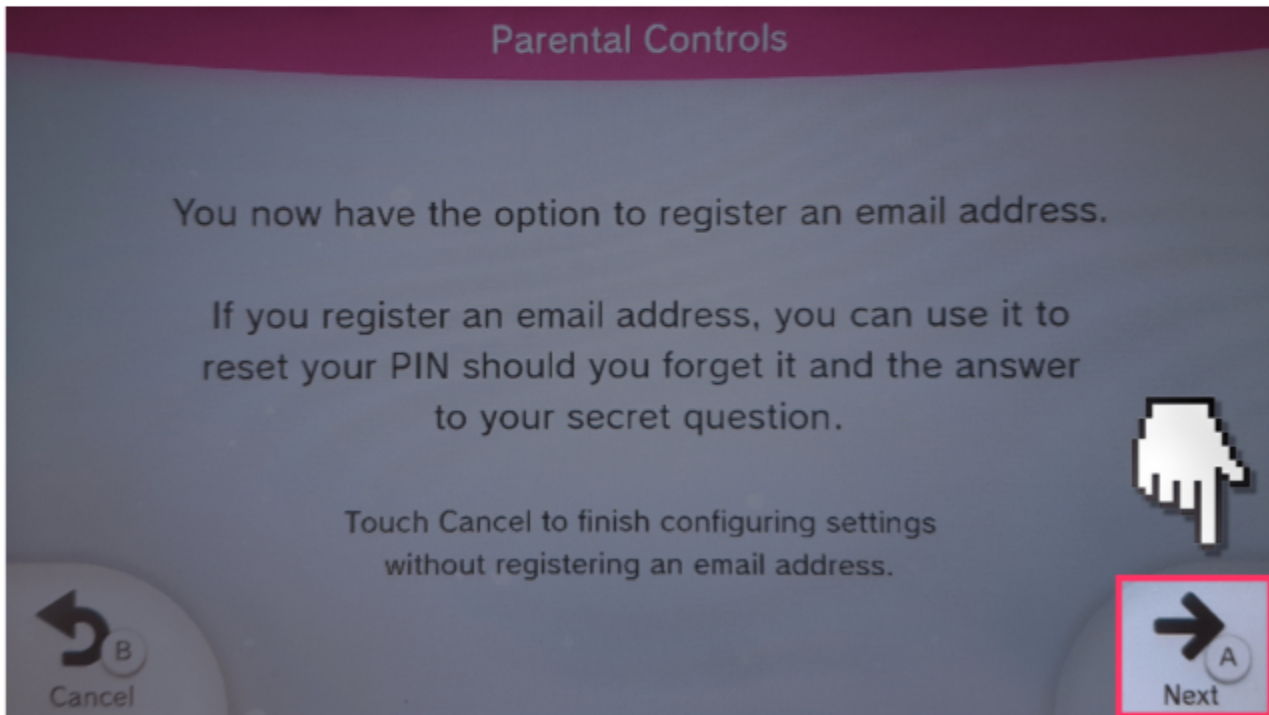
Parental Controls

You now have the option to register an email address.

If you register an email address, you can use it to reset your PIN should you forget it and the answer to your secret question.

Touch Cancel to finish configuring settings without registering an email address.

B
Cancel

A
Next